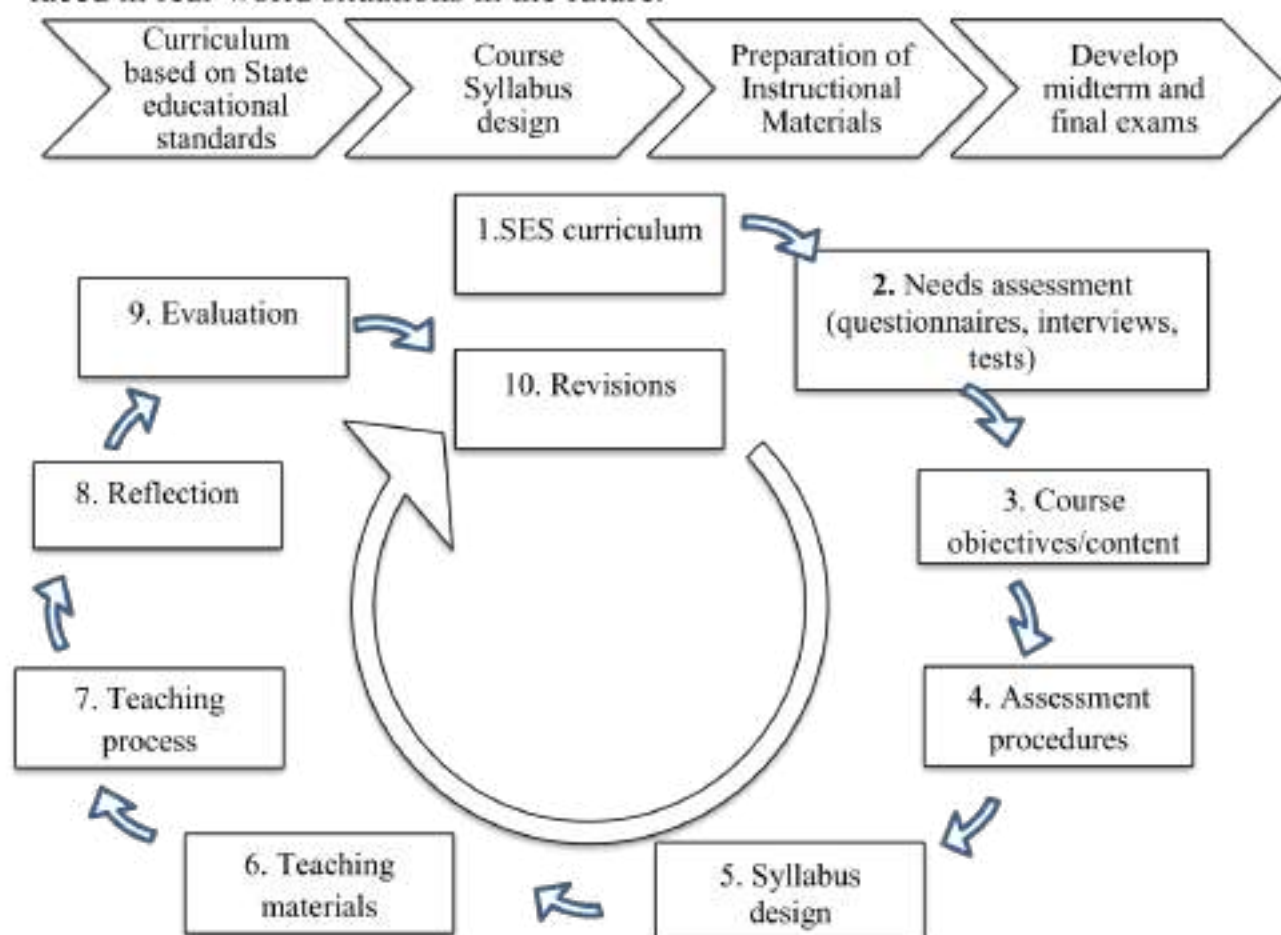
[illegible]

Curriculum based on State educational standards

Course Syllabus design

Preparation of Instructional Materials

Develop midterm and final exams

1.SES curriculum

2. Needs assessment (questionnaires, interviews, tests)

3. Course objectives/content

4. Assessment procedures

5. Syllabus design

6. Teaching materials

7. Teaching process

8. Reflection

9. Evaluation

10. Revisions